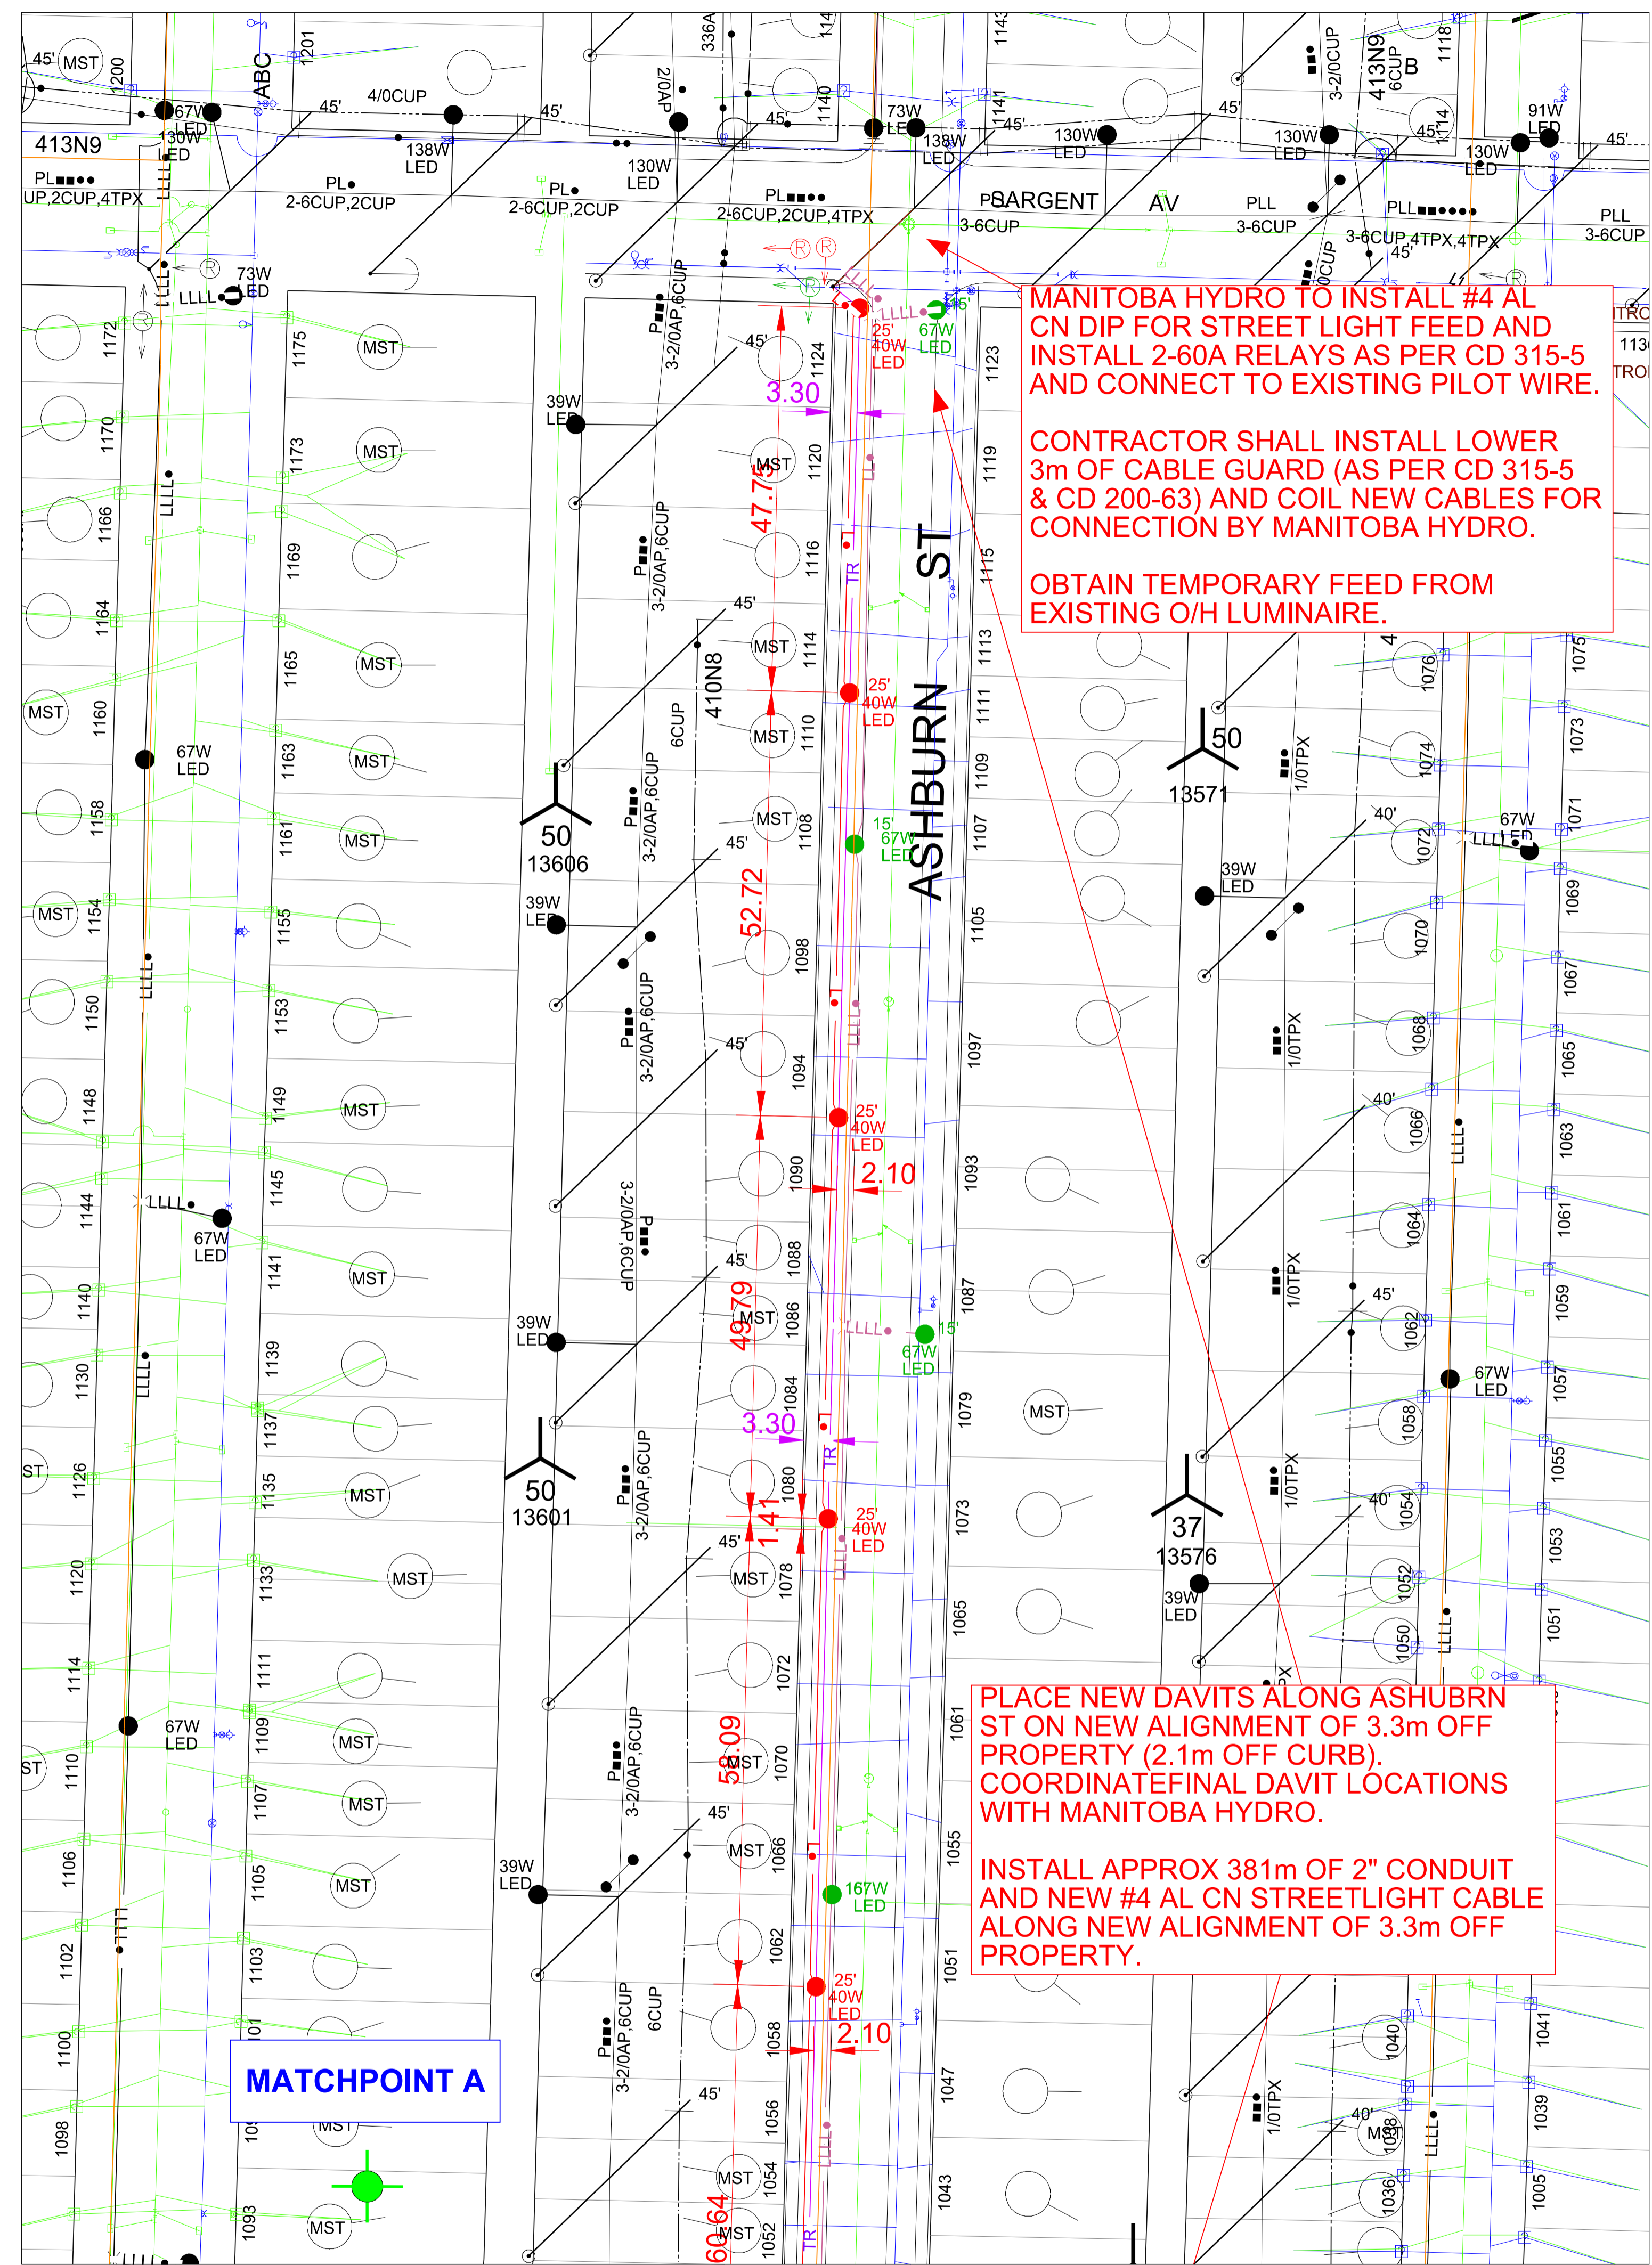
MANITOBA HYDRO TO INSTALL #4 AL CN DIP FOR STREET LIGHT FEED AND INSTALL 2-60A RELAYS AS PER CD 315-5 AND CONNECT TO EXISTING PILOT WIRE.

CONTRACTOR SHALL INSTALL LOWER 3m OF CABLE GUARD (AS PER CD 315-5 & CD 200-63) AND COIL NEW CABLES FOR CONNECTION BY MANITOBA HYDRO.

OBTAIN TEMPORARY FEED FROM EXISTING O/H LUMINAIRE.

PLACE NEW DAVITS ALONG ASHUBRN ST ON NEW ALIGNMENT OF 3.3m OFF PROPERTY (2.1m OFF CURB). COORDINATEFINAL DAVIT LOCATIONS WITH MANITOBA HYDRO.

INSTALL APPROX 381m OF 2" CONDUIT AND NEW #4 AL CN STREETLIGHT CABLE ALONG NEW ALIGNMENT OF 3.3m OFF PROPERTY.

MATCHPOINT A

SARGENT AV

ASHBURN ST

413N9

410N8

3.30

47.75

52.72

2.10

49.79

3.30

1.41

59.09

2.10

60.64

25' 40W LED

67W LED

15' 67W LED

167W LED

39W LED

73W LED

130W LED

138W LED

91W LED

50 13606

50 13601

50 13571

37 13576

4/0CUP

2-6CUP,2CUP

2-6CUP,2CUP,4TPX

3-6CUP

3-6CUP,4TPX,4TPX

3-2/0AP,6CUP

6CUP

1/0TPX

MST